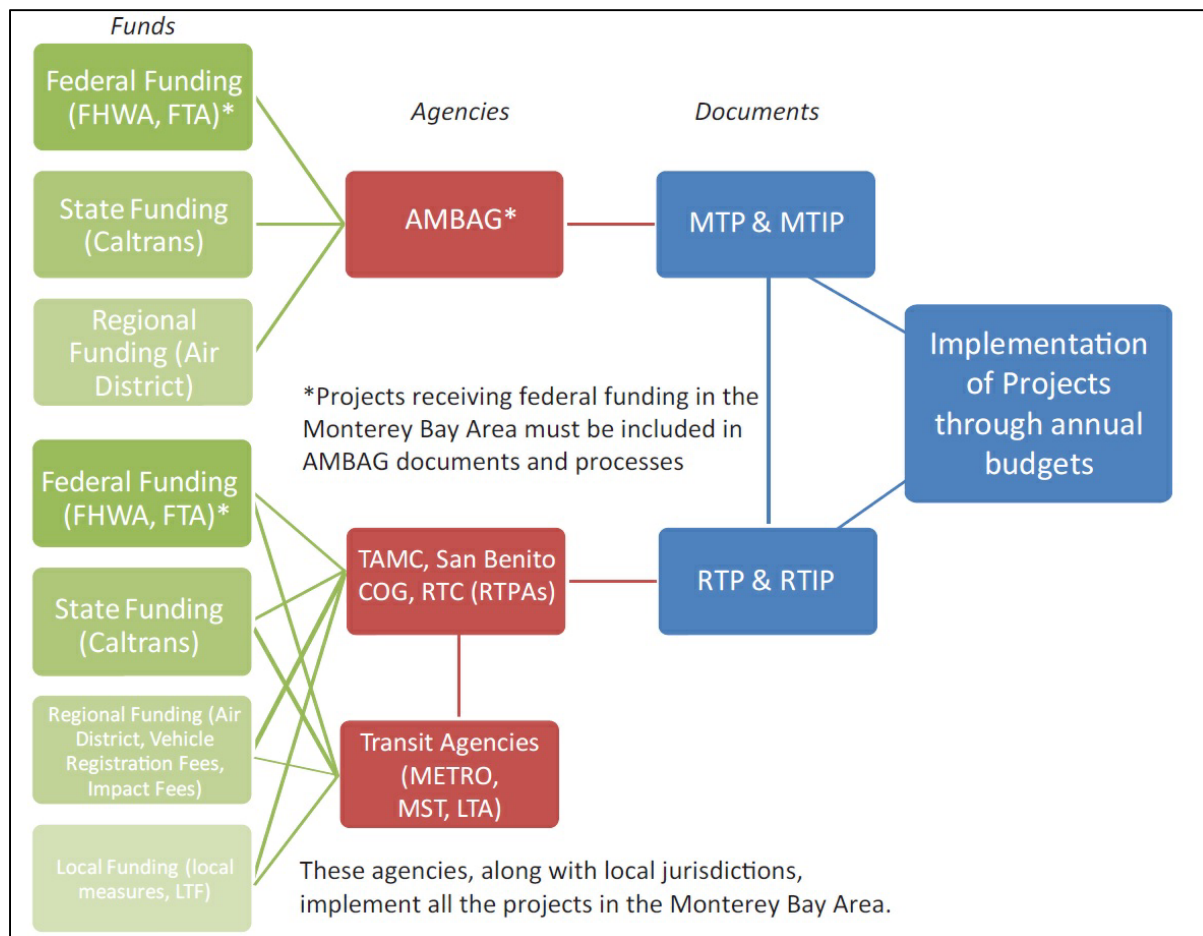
Funds

Agencies

Documents

Federal Funding (FHWA, FTA)*

State Funding (Caltrans)

Regional Funding (Air District)

AMBAG*

MTP & MTIP

Implementation of Projects through annual budgets

*Projects receiving federal funding in the Monterey Bay Area must be included in AMBAG documents and processes

Federal Funding (FHWA, FTA)*

State Funding (Caltrans)

Regional Funding (Air District, Vehicle Registration Fees, Impact Fees)

Local Funding (local measures, LTF)

TAMC, San Benito COG, RTC (RTPAs)

RTP & RTIP

Transit Agencies (METRO, MST, LTA)

These agencies, along with local jurisdictions, implement all the projects in the Monterey Bay Area.